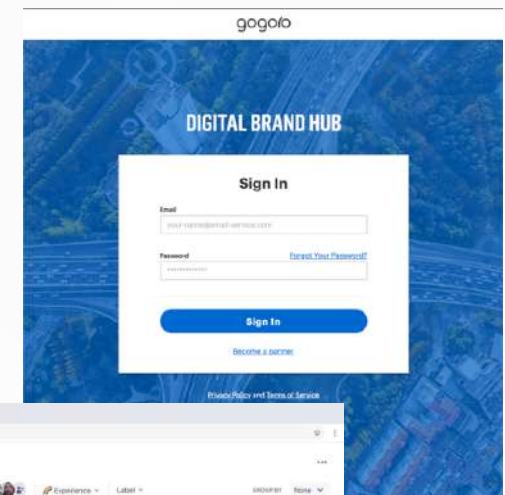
gogoro

DIGITAL BRAND HUB

Sign In

Email

your-name@email-service.com

Password

Forgot Your Password?

••••••••••••

Sign In

Become a partner

Privacy Policy and Terms of Service

Experience

Label

GROUP BY

None